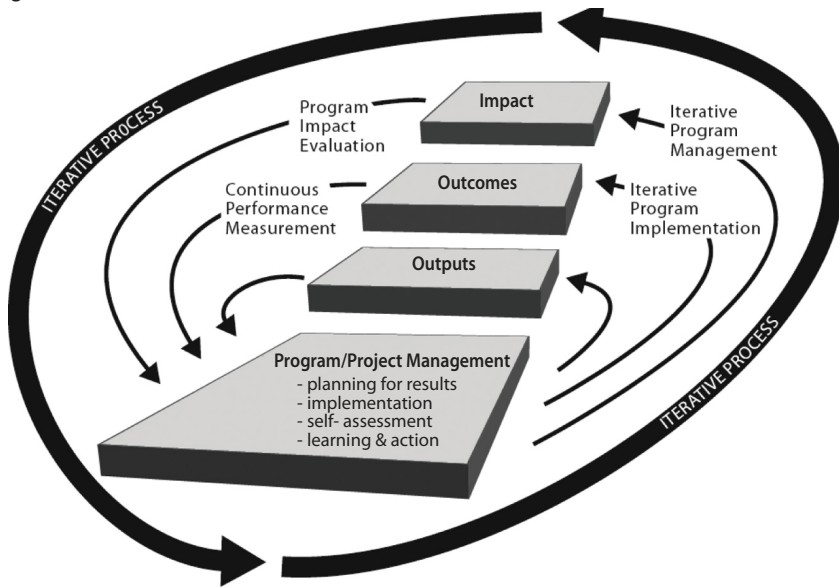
ITERATIVE PROCESS

Program Impact Evaluation

Impact

Iterative Program Management

Continuous Performance Measurement

Outcomes

Iterative Program Implementation

Outputs

Program/Project Management
- planning for results
- implementation
- self- assessment
- learning & action

ITERATIVE PROCESS